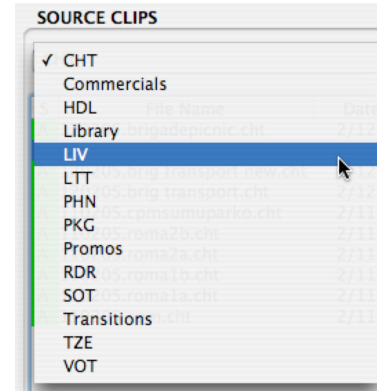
SOURCE CLIPS

✓ CHT
Commercials
HDL
Library
LIV
LTT
PHN
PKG
Promos
RDR
SOT
Transitions
TZE
VOT

File Name
Date
brigadepicnic.cht
2/12
05.brig transport_new.cht
2/12
05.brig transport.cht
2/12
05.cpmsumuparko.cht
2/11
05.roma2b.cht
2/11
05.roma2a.cht
2/11
05.roma1b.cht
2/11
05.roma1a.cht
2/11
.cht
2/11